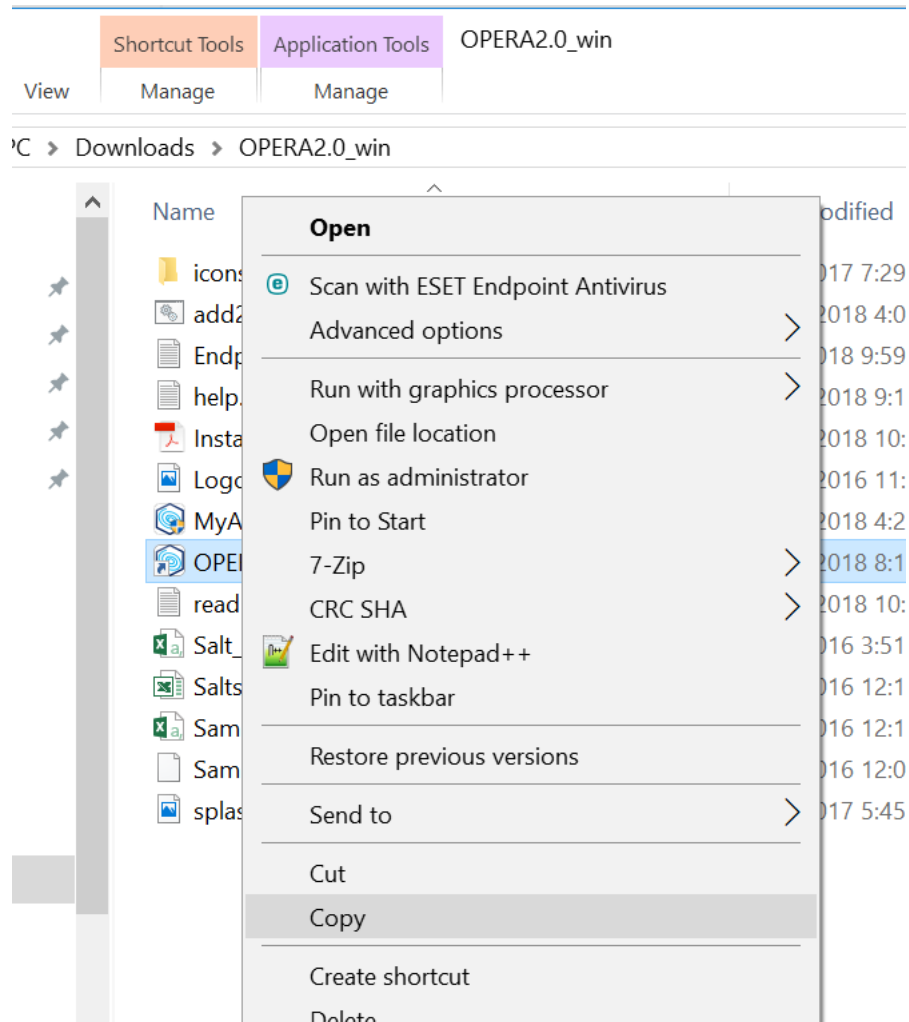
Shortcut Tools | Application Tools | OPERA2.0_win
View | Manage | Manage

'C > Downloads > OPERA2.0_win

Name
icons
add2
Endp
help.
Insta
Logo
MyA
OPEI
read
Salt_
Salts
Sam
Sam
splas

odified
17 7:29
2018 4:0
2018 9:59
2018 9:1
2018 10:
2016 11:
2018 4:2
2018 8:1
2018 10:
016 3:51
016 12:1
016 12:1
016 12:0
017 5:45

Open
Scan with ESET Endpoint Antivirus
Advanced options
Run with graphics processor
Open file location
Run as administrator
Pin to Start
7-Zip
CRC SHA
Edit with Notepad++
Pin to taskbar
Restore previous versions
Send to
Cut
Copy
Create shortcut
Delete